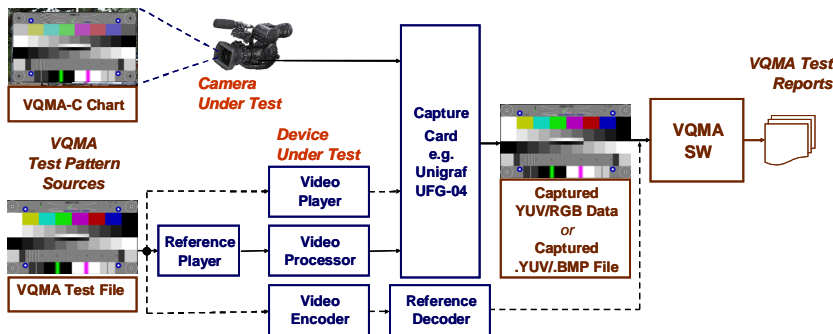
VQMA-C Chart

Camera Under Test

VQMA Test Pattern Sources

VQMA Test File

Device Under Test

Reference Player

Video Player

Video Processor

Video Encoder

Reference Decoder

Capture Card e.g. Unigraf UFG-04

Captured YUV/RGB Data or Captured .YUV/.BMP File

VQMA SW

VQMA Test Reports